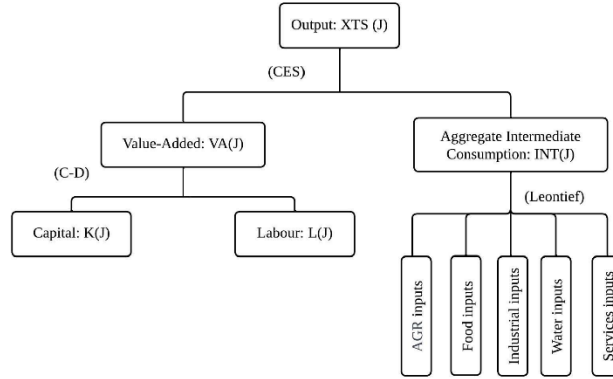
Output: XTS (J)

(CES)

Value-Added: VA(J)

Aggregate Intermediate Consumption: INT(J)

(C-D)

Capital: K(J)

Labour: L(J)

(Leontief)

AGR inputs

Food inputs

Industrial inputs

Water inputs

Services inputs